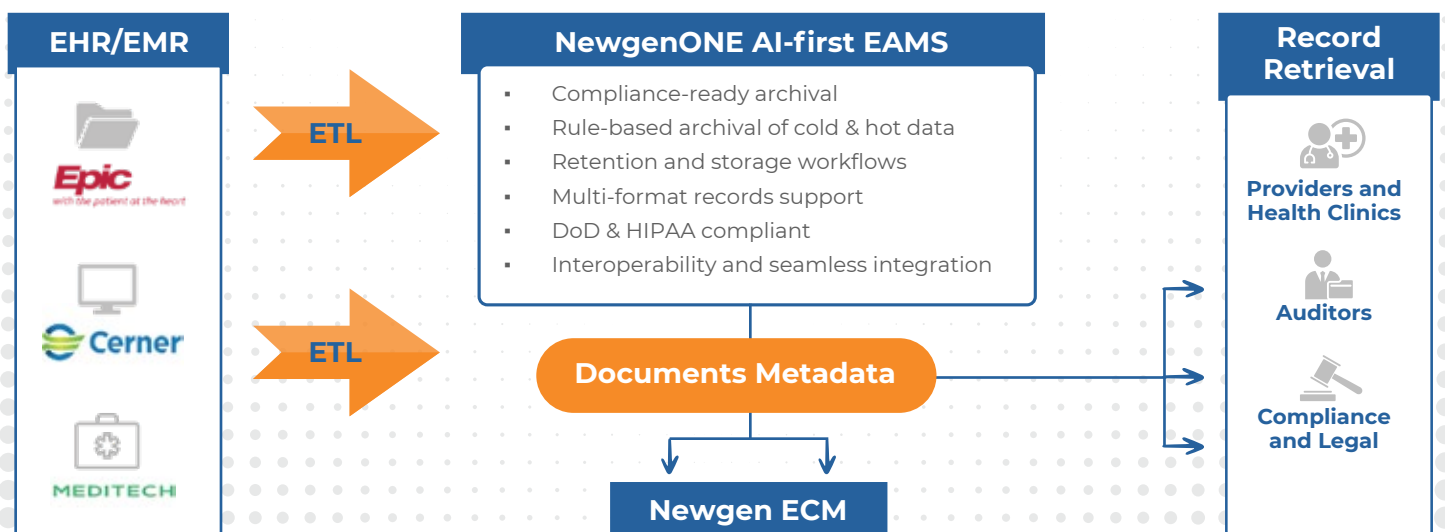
EHR/EMR

Epic
with the patient at the heart

Cerner

MEDITECH

ETL

ETL

NewgenONE AI-first EAMS

- Compliance-ready archival
- Rule-based archival of cold & hot data
- Retention and storage workflows
- Multi-format records support
- DoD & HIPAA compliant
- Interoperability and seamless integration

Documents Metadata

Newgen ECM

Record Retrieval

Providers and Health Clinics

Auditors

Compliance and Legal